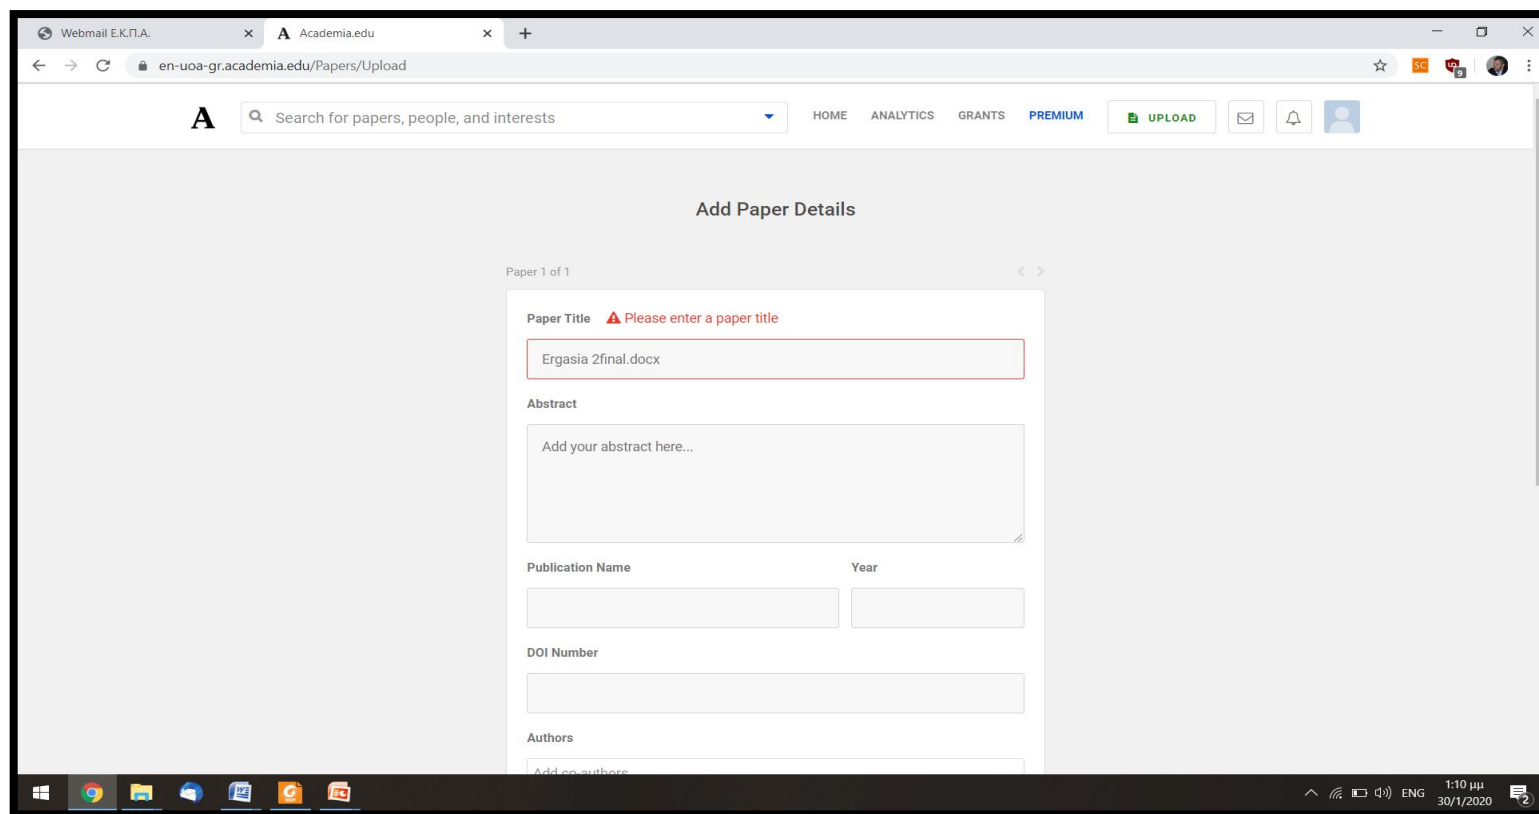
Webmail Ε.Κ.Π.Α.

A Academia.edu

en-uoa-gr.academia.edu/Papers/Upload

A

Search for papers, people, and interests

HOME ANALYTICS GRANTS PREMIUM

UPLOAD

Add Paper Details

Paper 1 of 1

Paper Title Please enter a paper title

Ergasia 2final.docx

Abstract

Add your abstract here...

Publication Name

Year

DOI Number

Authors

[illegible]

ENG 1:10 μμ 30/1/2020